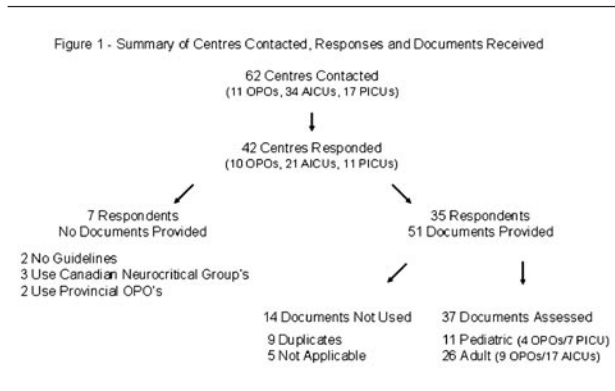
Figure 1 - Summary of Centres Contacted, Responses and Documents Received

62 Centres Contacted
(11 OPOs, 34 AICUs, 17 PICUs)

42 Centres Responded
(10 OPOs, 21 AICUs, 11 PICUs)

7 Respondents
No Documents Provided

2 No Guidelines
3 Use Canadian Neurocritical Group's
2 Use Provincial OPO's

35 Respondents
51 Documents Provided

14 Documents Not Used

9 Duplicates
5 Not Applicable

37 Documents Assessed

11 Pediatric (4 OPOs/7 PICU)
26 Adult (9 OPOs/17 AICUs)